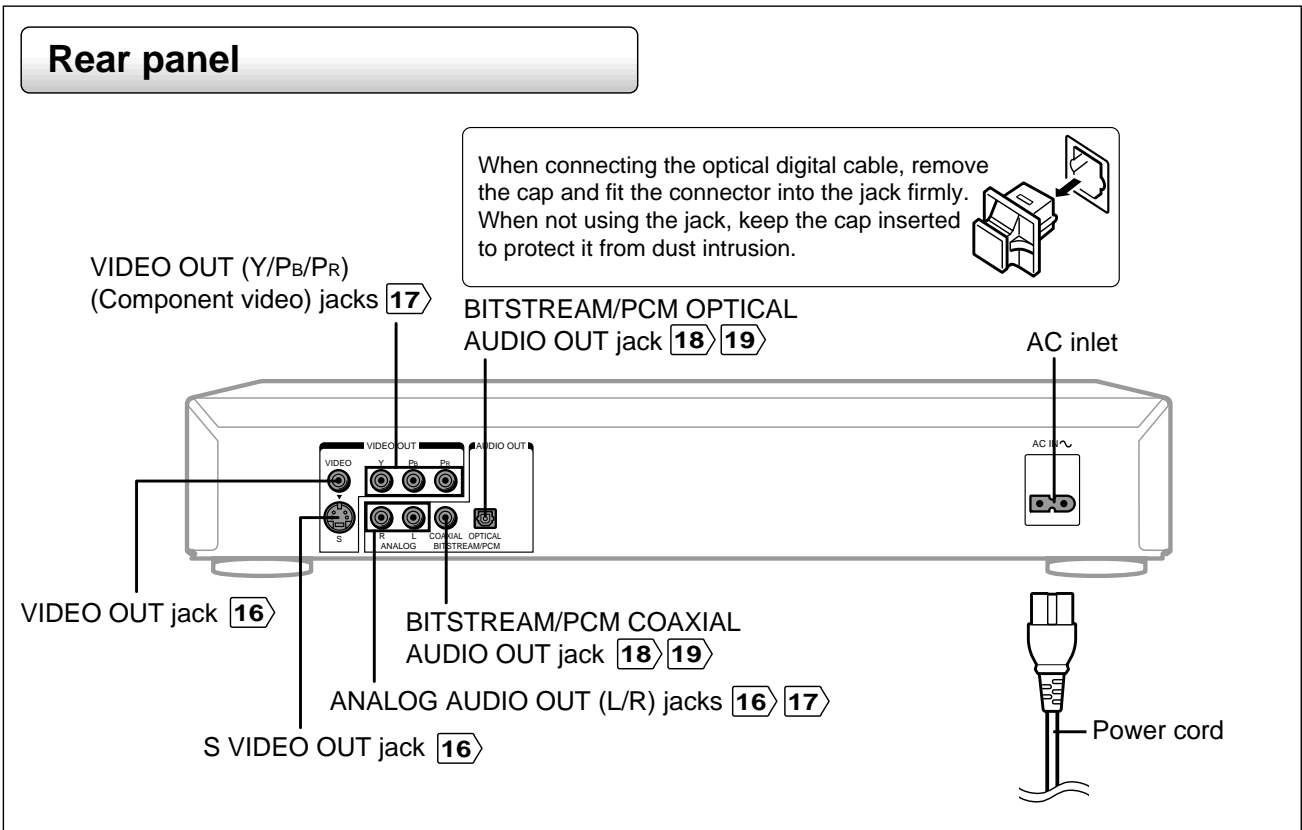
Rear panel

When connecting the optical digital cable, remove the cap and fit the connector into the jack firmly. When not using the jack, keep the cap inserted to protect it from dust intrusion.

VIDEO OUT (Y/PB/PR) (Component video) jacks 17

BITSTREAM/PCM OPTICAL AUDIO OUT jack 18 19

AC inlet

VIDEO OUT

AUDIO OUT

VIDEO

Y

PB

PR

AC IN

R

L

ANALOG

COAXIAL

OPTICAL

BITSTREAM/PCM

S

VIDEO OUT jack 16

BITSTREAM/PCM COAXIAL AUDIO OUT jack 18 19

ANALOG AUDIO OUT (L/R) jacks 16 17

S VIDEO OUT jack 16

Power cord